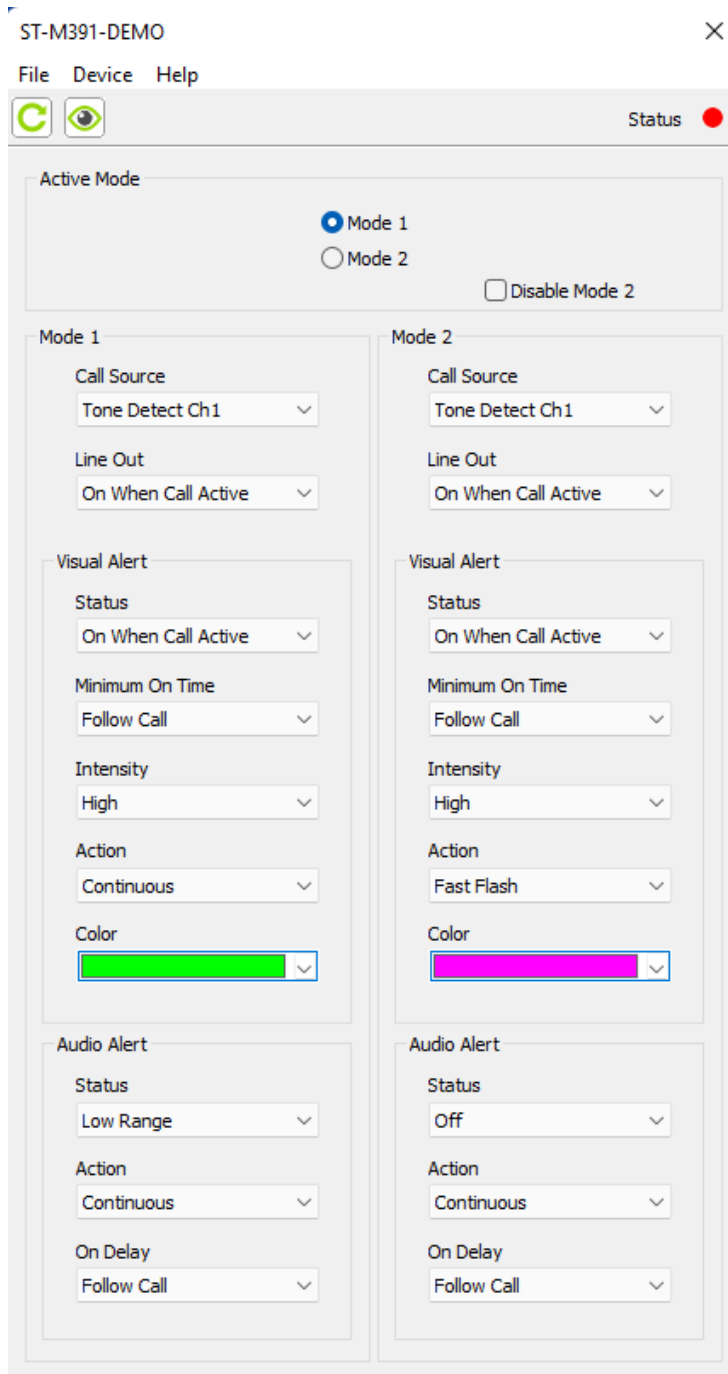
ST-M391-DEMO

File Device Help

Status

Active Mode

Mode 1
Mode 2
Disable Mode 2

Mode 1

Call Source
Tone Detect Ch1

Line Out
On When Call Active

Visual Alert

Status
On When Call Active

Minimum On Time
Follow Call

Intensity
High

Action
Continuous

Color

Audio Alert

Status
Low Range

Action
Continuous

On Delay
Follow Call

Mode 2

Call Source
Tone Detect Ch1

Line Out
On When Call Active

Visual Alert

Status
On When Call Active

Minimum On Time
Follow Call

Intensity
High

Action
Fast Flash

Color

Audio Alert

Status
Off

Action
Continuous

On Delay
Follow Call